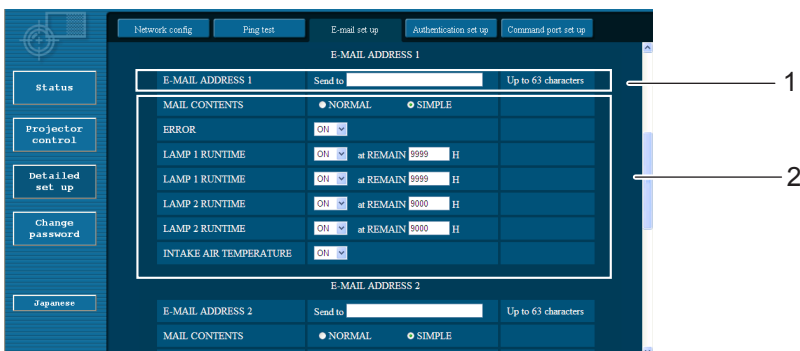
Network config | Ping test | E-mail set up | Authentication set up | Command port set up

Status

Projector control

Detailed set up

Change password

Japanese

E-MAIL ADDRESS 1

| E-MAIL ADDRESS 1 | Send to | Up to 63 characters |
|---|---|---|
| MAIL CONTENTS | NORMAL SIMPLE | |
| ERROR | ON | |
| LAMP 1 RUNTIME | ON at REMAIN 9999 H | |
| LAMP 1 RUNTIME | ON at REMAIN 9999 H | |
| LAMP 2 RUNTIME | ON at REMAIN 9000 H | |
| LAMP 2 RUNTIME | ON at REMAIN 9000 H | |
| INTAKE AIR TEMPERATURE | ON | |

E-MAIL ADDRESS 2

| E-MAIL ADDRESS 2 | Send to | Up to 63 characters |
|---|---|---|
| MAIL CONTENTS | NORMAL SIMPLE | |

1

2